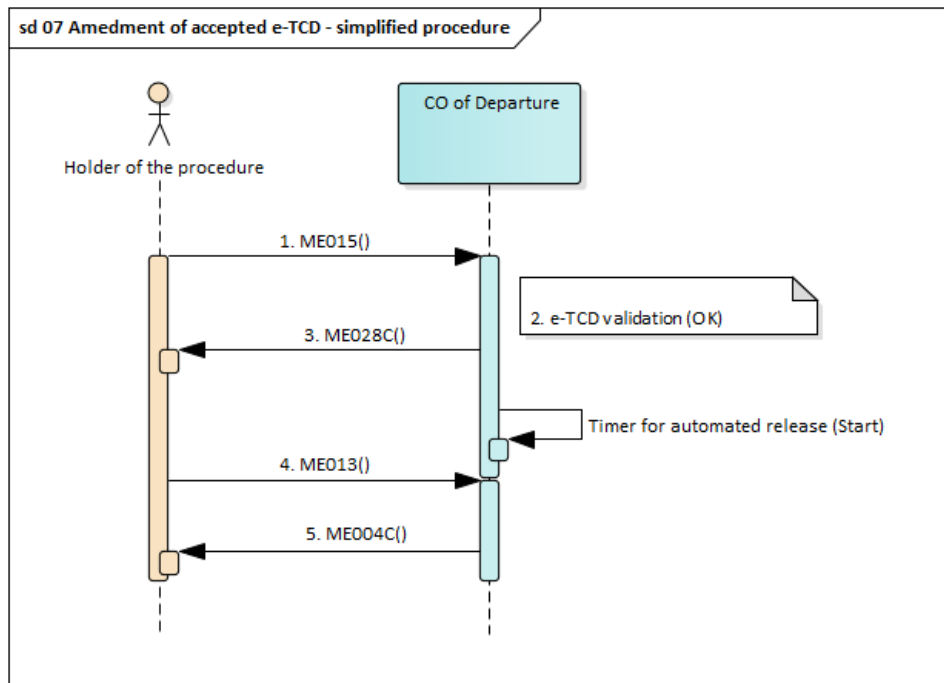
sd 07 Amedment of accepted e-TCD - simplified procedure

Holder of the procedure

CO of Departure

1. ME015()

2. e-TCD validation (OK)

3. ME028C()

Timer for automated release (Start)

4. ME013()

5. ME004C()